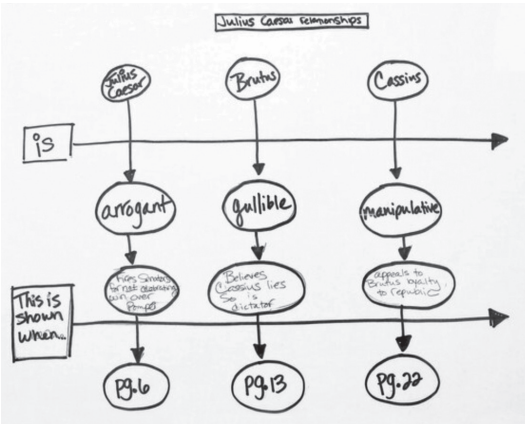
Julius Caesar Relationships

Julius Caesar

Brutus

Cassius

is

arrogant

gullible

manipulative

This is shown when...

Fires Senators for not celebrating win over Pompey

Believes Cassius lies so is dictator

appeals to Brutus loyalty to Republic

pg.6

pg.13

pg.22